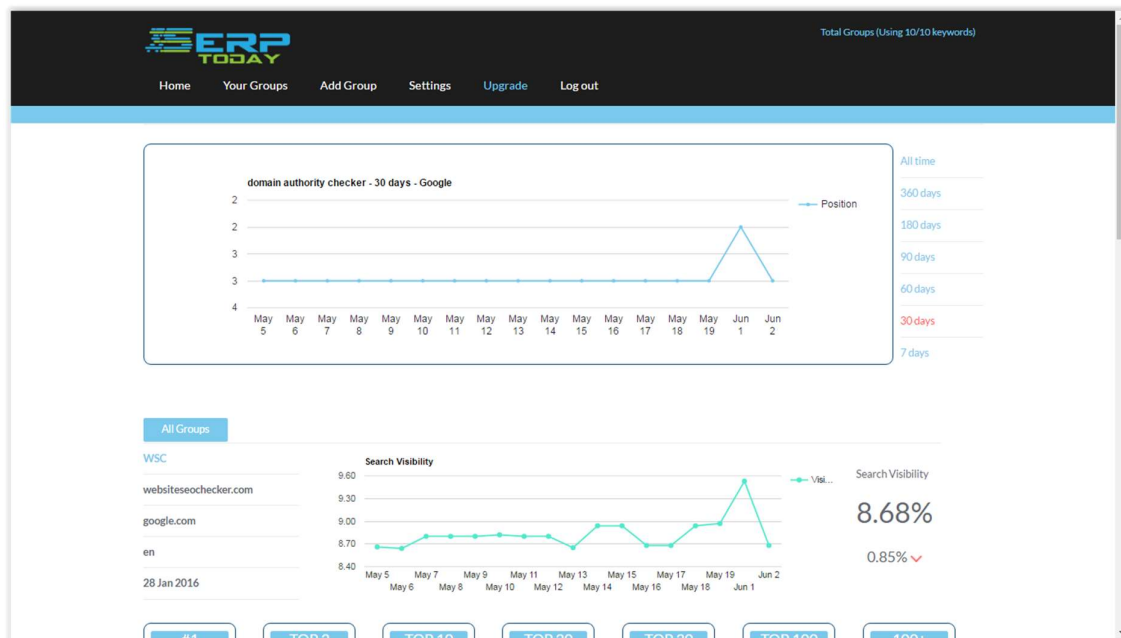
SERP TODAY

Total Groups (Using 10/10 keywords)

Home Your Groups Add Group Settings Upgrade Log out

domain authority checker - 30 days - Google

2
2
3
3
4

May 5 May 6 May 7 May 8 May 9 May 10 May 11 May 12 May 13 May 14 May 15 May 16 May 17 May 18 May 19 Jun 1 Jun 2

Position

All time
360 days
180 days
90 days
60 days
30 days
7 days

All Groups

WSC
websiteseochecker.com
google.com
en
28 Jan 2016

Search Visibility

9.60
9.30
9.00
8.70
8.40

May 5 May 6 May 7 May 8 May 9 May 10 May 11 May 12 May 13 May 14 May 15 May 16 May 17 May 18 May 19 Jun 1 Jun 2

Visi...

Search Visibility
8.68%
0.85%

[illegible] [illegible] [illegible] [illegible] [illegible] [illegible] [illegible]